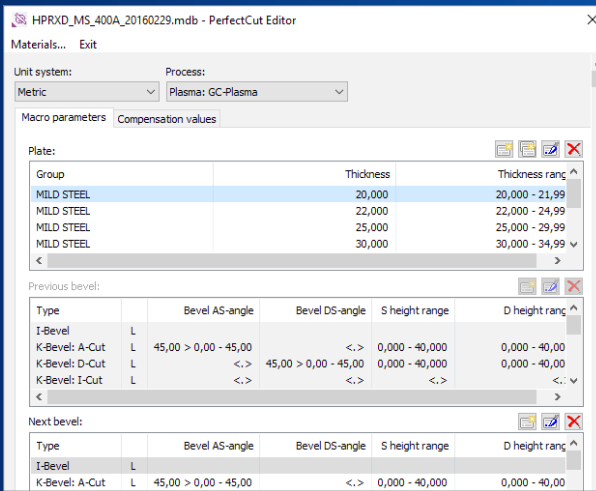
HPRXD_MS_400A_20160229.mdb - PerfectCut Editor

Materials... Exit

Unit system:
Metric

Process:
Plasma: GC-Plasma

Macro parameters | Compensation values

Plate:

| Group | Thickness | Thickness rang |
|---|---|---|
| MILD STEEL | 20,000 | 20,000 - 21,99 |
| MILD STEEL | 22,000 | 22,000 - 24,99 |
| MILD STEEL | 25,000 | 25,000 - 29,99 |
| MILD STEEL | 30,000 | 30,000 - 34,99 |

Previous bevel:

| Type | | Bevel AS-angle | Bevel DS-angle | S height range | D height rang |
|---|---|---|---|---|---|
| I-Bevel | L | | | | |
| K-Bevel: A-Cut | L | 45,00 > 0,00 - 45,00 | <.> | 0,000 - 40,000 | 0,000 - 40,00 |
| K-Bevel: D-Cut | L | <.> | 45,00 > 0,00 - 45,00 | 0,000 - 40,000 | 0,000 - 40,00 |
| K-Bevel: I-Cut | L | <.> | <.> | <.> | <.: |

Next bevel:

| Type | | Bevel AS-angle | Bevel DS-angle | S height range | D height rang |
|---|---|---|---|---|---|
| I-Bevel | L | | | | |
| K-Bevel: A-Cut | L | 45,00 > 0,00 - 45,00 | <.> | 0,000 - 40,000 | 0,000 - 40,00 |